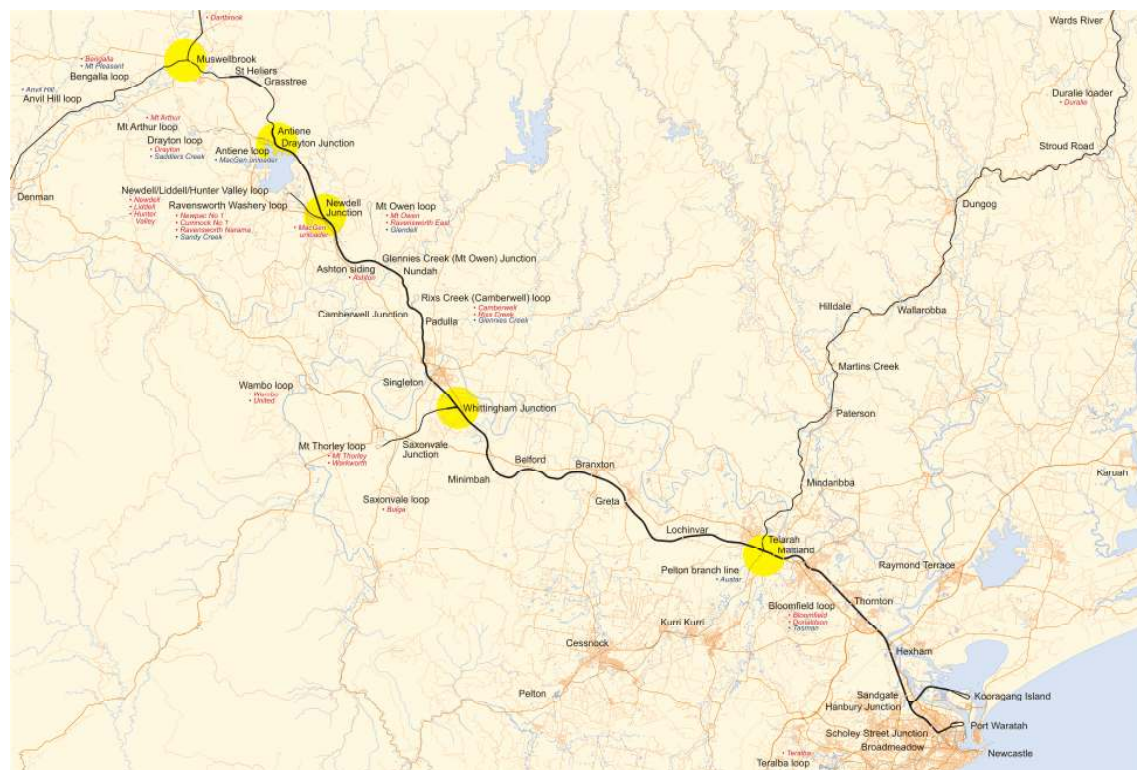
• Dartbrook
Muswellbrook
• Bengalla
• Mt Pleasant
Bengalla loop
• Anvil Hill
Anvil Hill loop
St Heliers
Grasstree
Wards River
Duralie loader
• Duralie
• Mt Arthur
Mt Arthur loop
Antiene
Drayton Junction
Drayton loop
• Drayton
• Saddlers Creek
Antiene loop
• MacGen unloader
Stroud Road
Denman
Newdell/Liddell/Hunter Valley loop
• Newdell
• Liddell
• Hunter Valley
Ravensworth Washery loop
• Narama No 1
• Cumnock No 1
• Ravensworth Narama
• Sandy Creek
Newdell Junction
• MacGen unloader
Mt Owen loop
• Mt Owen
• Ravensworth East
• Glendell
Dungog
Glennies Creek (Mt Owen) Junction
Ashton siding
• Ashton
Nundah
Rixs Creek (Camberwell) loop
• Camberwell
• Rixs Creek
• Glennies Creek
Camberwell Junction
Padulla
Hilldale
Wallarobba
Martins Creek
Wambo loop
• Wambo
• United
Singleton
Whittingham Junction
Paterson
Mt Thorley loop
• Mt Thorley
• Warkworth
Saxonvale Junction
Belford
Branxton
Minimbah
Karuah
Greta
Mindaribba
Saxonvale loop
• Bulga
Lochinvar
Telarah
Maitland
Pelton branch line
• Austar
Raymond Terrace
Bloomfield loop
• Bloomfield
• Donaldson
• Tasman
Thornton
Kurri Kurri
Cessnock
Hexham
Pelton
Sandgate
Hanbury Junction
Kooragang Island
Port Waratah
Scholey Street Junction
Broadmeadow
• Teralba
Teralba loop
Newcastle